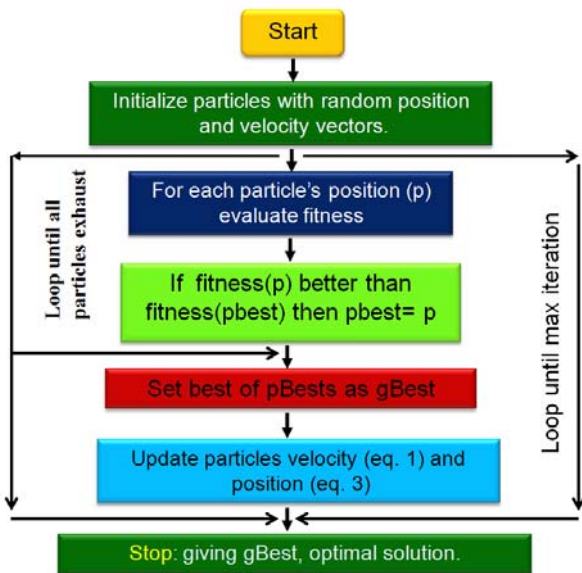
Start

Initialize particles with random position and velocity vectors.

Loop until all particles exhaust

For each particle's position (p) evaluate fitness

If fitness(p) better than fitness(pbest) then pbest= p

Set best of pBests as gBest

Update particles velocity (eq. 1) and position (eq. 3)

Loop until max iteration

Stop: giving gBest, optimal solution.